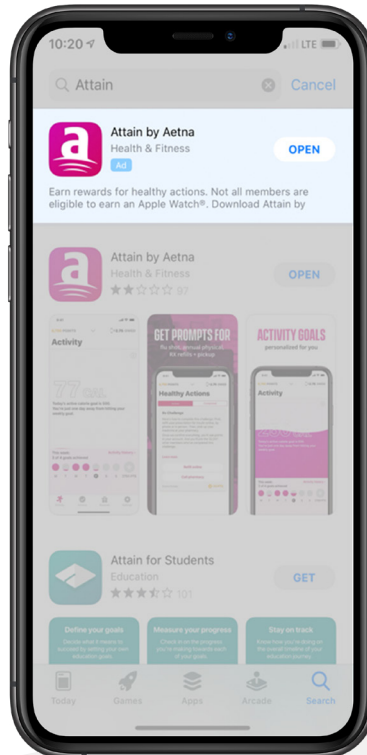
10:20

LTE

Attain

Cancel

Attain by Aetna

Health & Fitness

Ad

OPEN

Earn rewards for healthy actions. Not all members are eligible to earn an Apple Watch®. Download Attain by

Attain by Aetna

Health & Fitness

92

OPEN

Activity

GET PROMPTS FOR

Healthy Actions

ACTIVITY GOALS

personalized for you

Activity

Attain for Students

Education

101

GET

Define your goals

Measure your progress

Stay on track

Today

Games

Apps

Arcade

Search